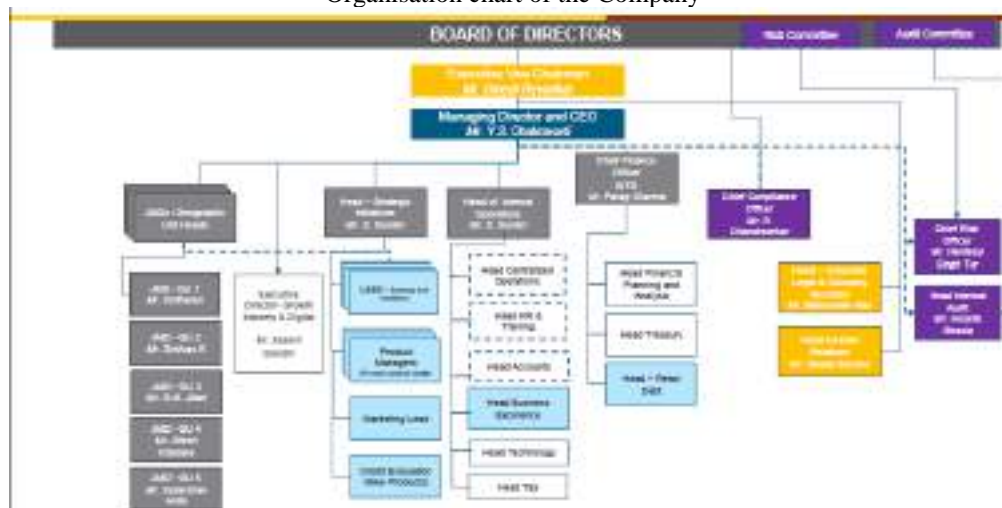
Organisation chart of the Company

BOARD OF DIRECTORS

Risk Committee

Audit Committee

Executive Vice Chairman
Mr. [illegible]

Managing Director and CEO
Mr. Y.S. Chakravarti

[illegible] Geographic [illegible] Heads

Head – Strategic Initiatives
Mr. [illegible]

Head of Central Operations
Mr. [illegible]

Chief Finance Officer
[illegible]
Mr. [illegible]

Chief Compliance Officer
Mr. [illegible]
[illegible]

Chief Risk Officer
Mr. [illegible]

Head Internal Audit
Mr. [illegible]

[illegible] – GU 1
Mr. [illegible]

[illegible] – GU 2
Mr. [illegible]

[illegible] – GU 3
Mr. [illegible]

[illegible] – GU 4
Mr. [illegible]

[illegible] – GU 5
Mr. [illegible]

Executive Director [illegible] & Digital
Mr. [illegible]

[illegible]

Product Managers
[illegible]

Marketing Lead

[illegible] New Products

Head Centralised Operations

Head HR & Training

Head Accounts

Head Business Excellence

Head Technology

Head Tax

Head Financial Planning and Analysis

Head Treasury

Head – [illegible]

Head – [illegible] Legal & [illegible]
Mr. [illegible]

Head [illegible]
Mr. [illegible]